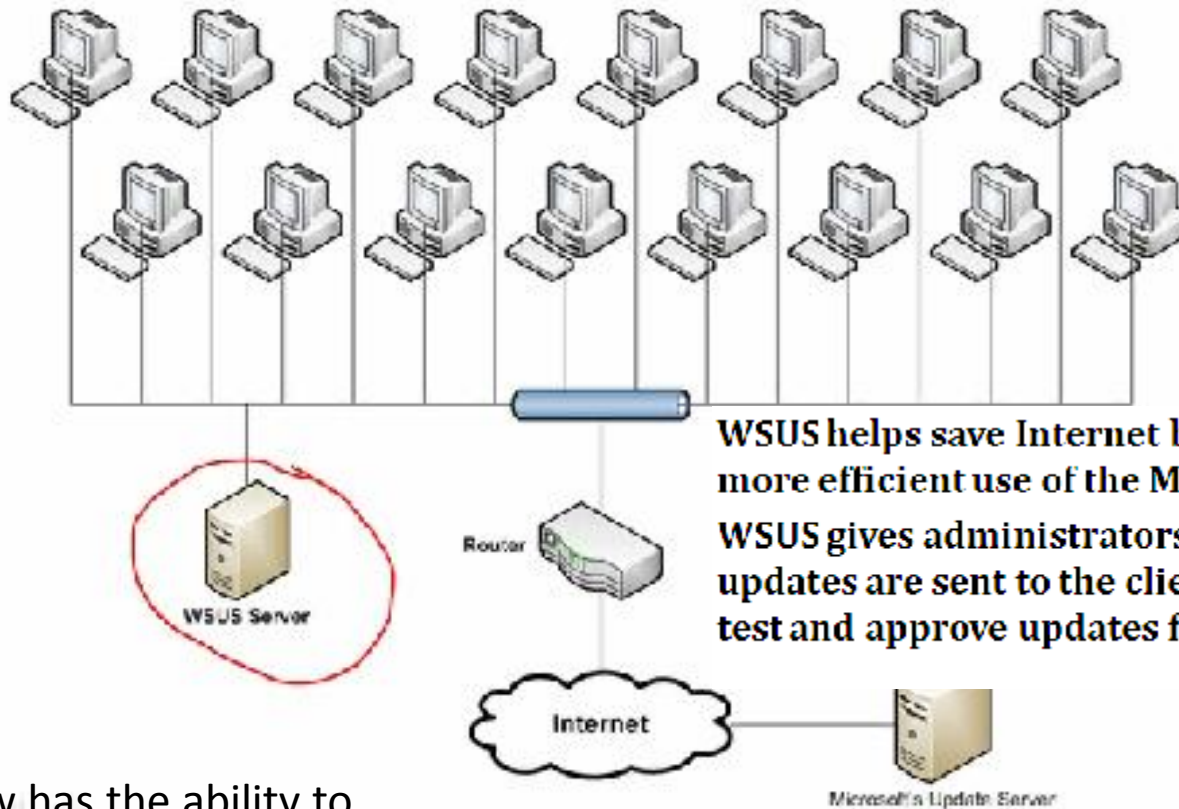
WSUS helps save Internet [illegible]
more efficient use of the M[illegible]

WSUS gives administrators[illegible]
updates are sent to the clie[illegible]
test and approve updates f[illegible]

Router

WSUS Server

Internet

Microsoft's Update Server

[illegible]y has the ability to